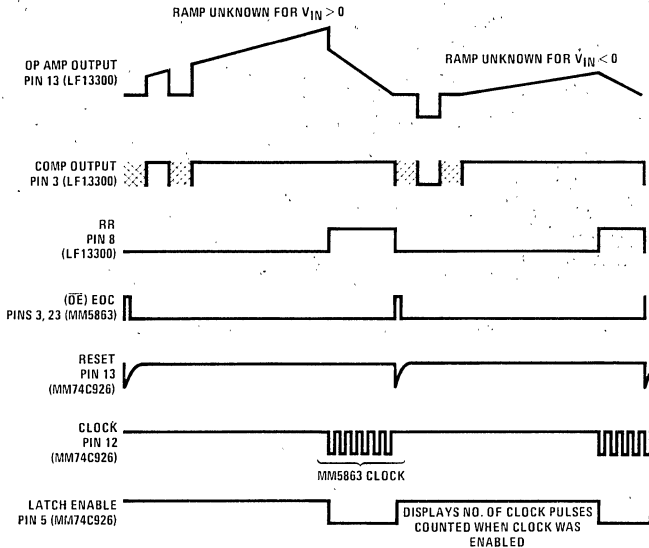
RAMP UNKNOWN FOR $V_{IN} > 0$

OP AMP OUTPUT PIN 13 (LF13300)

RAMP UNKNOWN FOR $V_{IN} < 0$

COMP OUTPUT PIN 3 (LF13300)

RR PIN 8 (LF13300)

($\overline{OE}$) EOC PINS 3, 23 (MM5863)

RESET PIN 13 (MM74C926)

CLOCK PIN 12 (MM74C926)

MM5863 CLOCK

LATCH ENABLE PIN 5 (MM74C926)

DISPLAYS NO. OF CLOCK PULSES COUNTED WHEN CLOCK WAS ENABLED